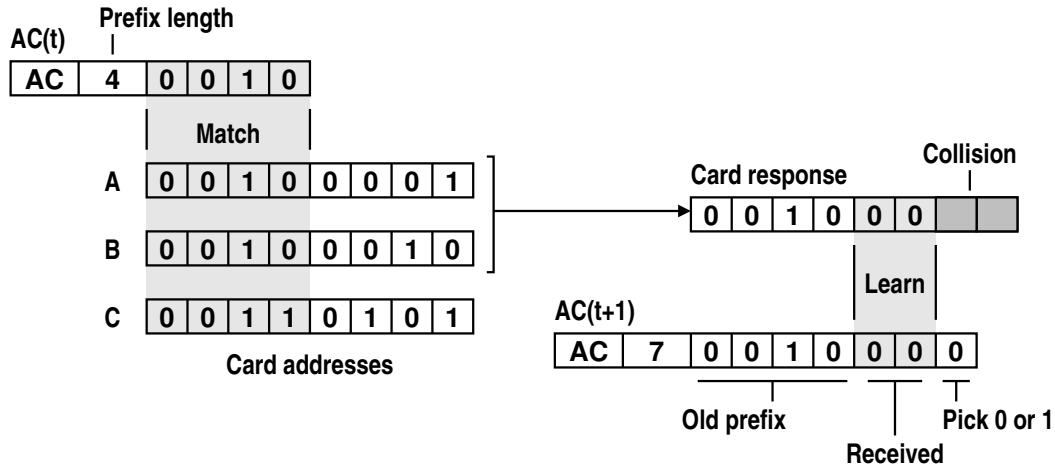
AC(t)

Prefix length

| AC | 4 | 0 | 0 | 1 | 0 |
|---|---|---|---|---|---|

Match

A

| 0 | 0 | 1 | 0 | 0 | 0 | 0 | 1 |
|---|---|---|---|---|---|---|---|

B

| 0 | 0 | 1 | 0 | 0 | 0 | 1 | 0 |
|---|---|---|---|---|---|---|---|

C

| 0 | 0 | 1 | 1 | 0 | 1 | 0 | 1 |
|---|---|---|---|---|---|---|---|

Card addresses

Card response

Collision

| 0 | 0 | 1 | 0 | 0 | 0 | | |
|---|---|---|---|---|---|---|---|

Learn

AC(t+1)

| AC | 7 | 0 | 0 | 1 | 0 | 0 | 0 | 0 |
|---|---|---|---|---|---|---|---|---|

Old prefix

Received

Pick 0 or 1